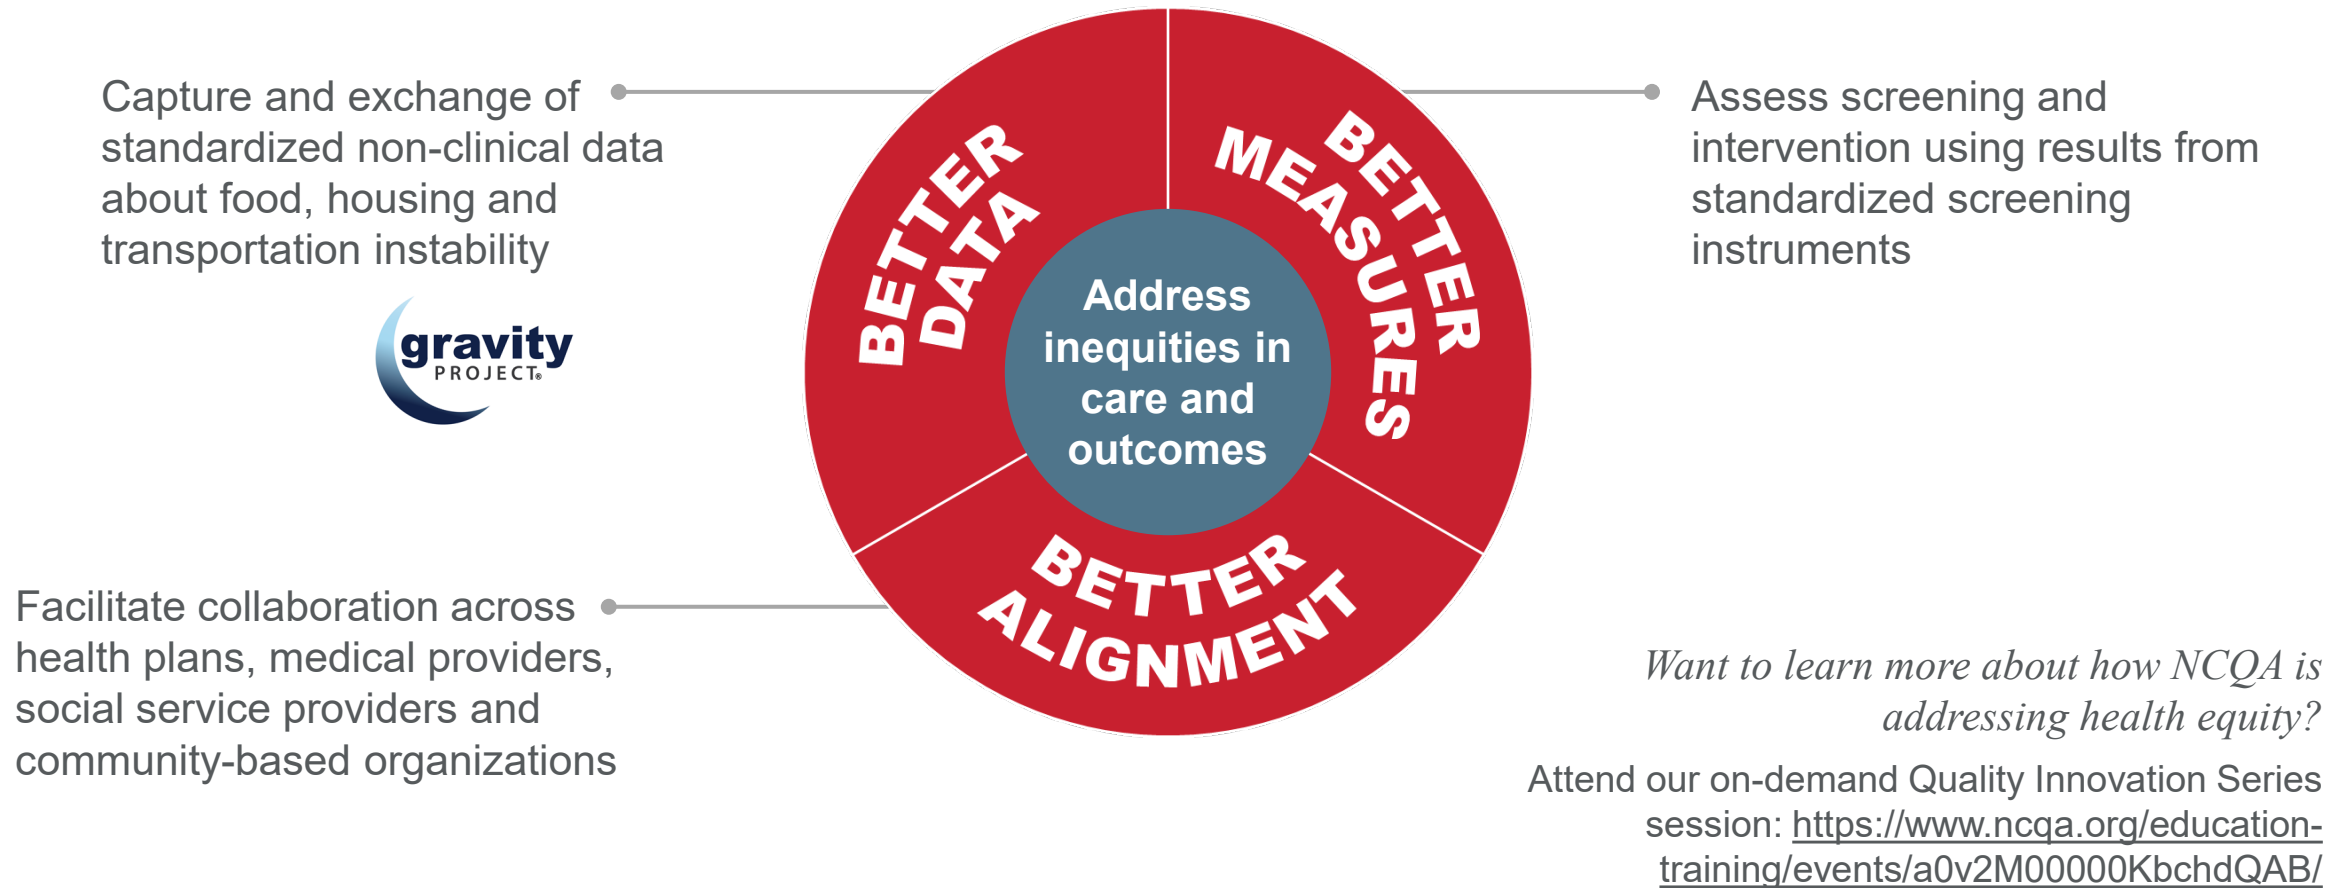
Capture and exchange of standardized non-clinical data about food, housing and transportation instability

gravity PROJECT®

BETTER DATA

BETTER MEASURES

Assess screening and intervention using results from standardized screening instruments

Address inequities in care and outcomes

BETTER ALIGNMENT

Facilitate collaboration across health plans, medical providers, social service providers and community-based organizations

*Want to learn more about how NCQA is addressing health equity?*

Attend our on-demand Quality Innovation Series session: https://www.ncqa.org/education-training/events/a0v2M00000KbchdQAB/